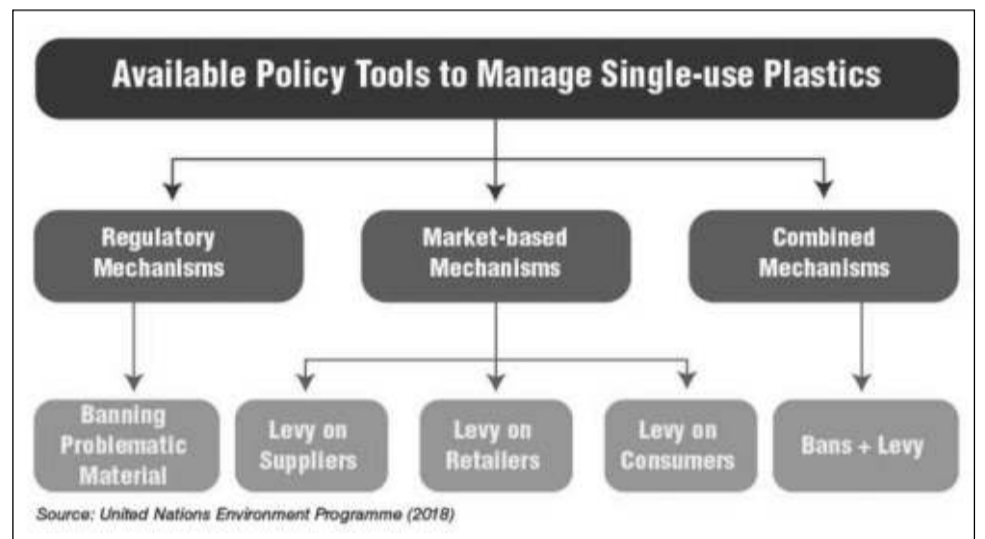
Available Policy Tools to Manage Single-use Plastics

Regulatory Mechanisms

Market-based Mechanisms

Combined Mechanisms

Banning Problematic Material

Levy on Suppliers

Levy on Retailers

Levy on Consumers

Bans + Levy

Source: United Nations Environment Programme (2018)